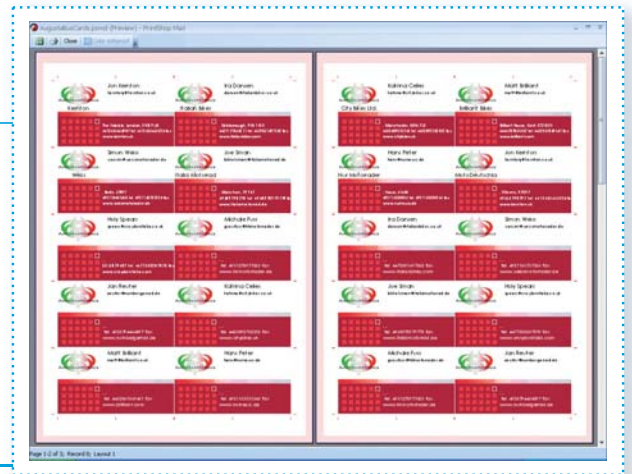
AugustusCards.pmd (Preview) - PrintShop Mail

Close

Jon Kenton
Ira Darwen
Kenton
Simon Weiss
Joe Smyth
Holy Spears
Michale Furo
Jon Reuter
Katrina Celies
Matt Brilliant
Hans Peter

Katrina Celies
Matt Brilliant
Hans Peter
Jon Kenton
Ira Darwen
Simon Weiss
Joe Smyth
Holy Spears
Michale Furo
Jon Reuter

Page 1 of 3; Record 1; Layout 1